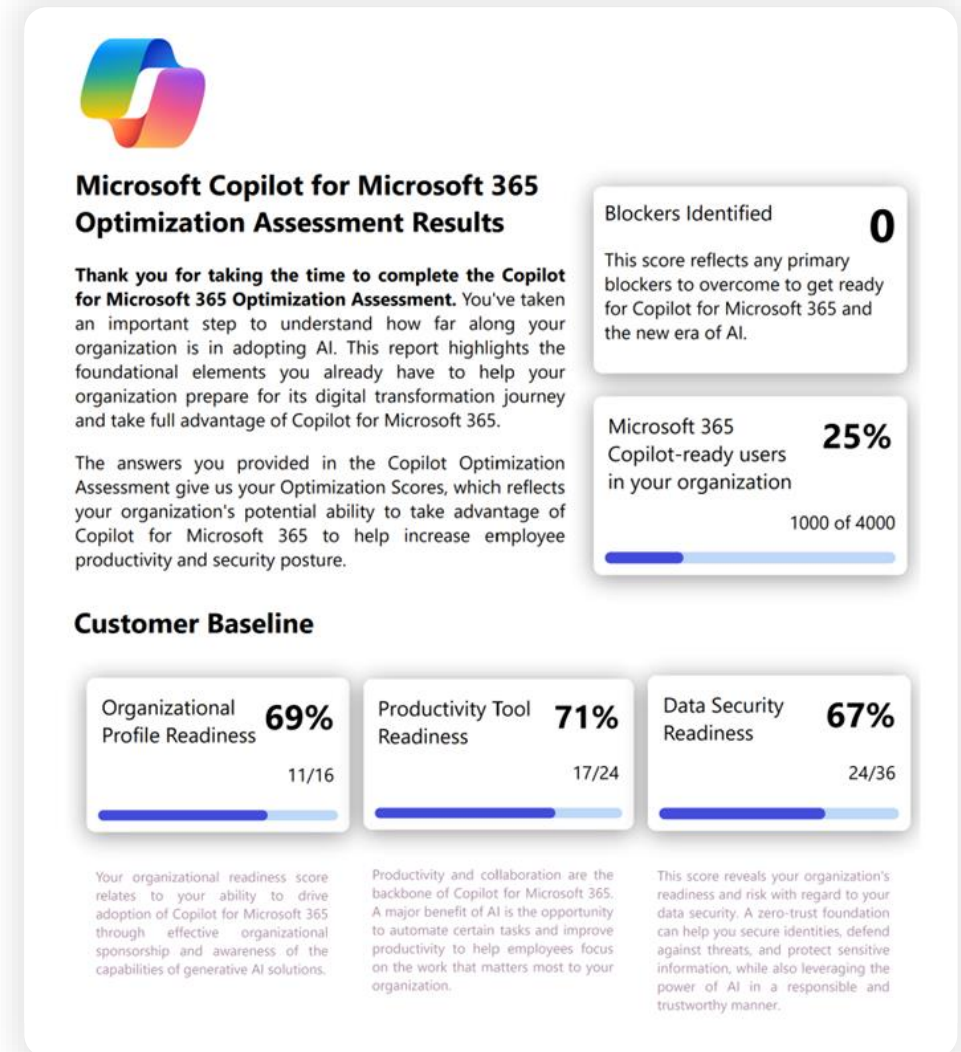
Microsoft Copilot for Microsoft 365 Optimization Assessment Results

**Thank you for taking the time to complete the Copilot for Microsoft 365 Optimization Assessment.** You've taken an important step to understand how far along your organization is in adopting AI. This report highlights the foundational elements you already have to help your organization prepare for its digital transformation journey and take full advantage of Copilot for Microsoft 365.

The answers you provided in the Copilot Optimization Assessment give us your Optimization Scores, which reflects your organization's potential ability to take advantage of Copilot for Microsoft 365 to help increase employee productivity and security posture.

Blockers Identified 0

This score reflects any primary blockers to overcome to get ready for Copilot for Microsoft 365 and the new era of AI.

Microsoft 365 Copilot-ready users in your organization 25%

1000 of 4000

Customer Baseline

Organizational Profile Readiness 69%

11/16

Your organizational readiness score relates to your ability to drive adoption of Copilot for Microsoft 365 through effective organizational sponsorship and awareness of the capabilities of generative AI solutions.

Productivity Tool Readiness 71%

17/24

Productivity and collaboration are the backbone of Copilot for Microsoft 365. A major benefit of AI is the opportunity to automate certain tasks and improve productivity to help employees focus on the work that matters most to your organization.

Data Security Readiness 67%

24/36

This score reveals your organization's readiness and risk with regard to your data security. A zero-trust foundation can help you secure identities, defend against threats, and protect sensitive information, while also leveraging the power of AI in a responsible and trustworthy manner.